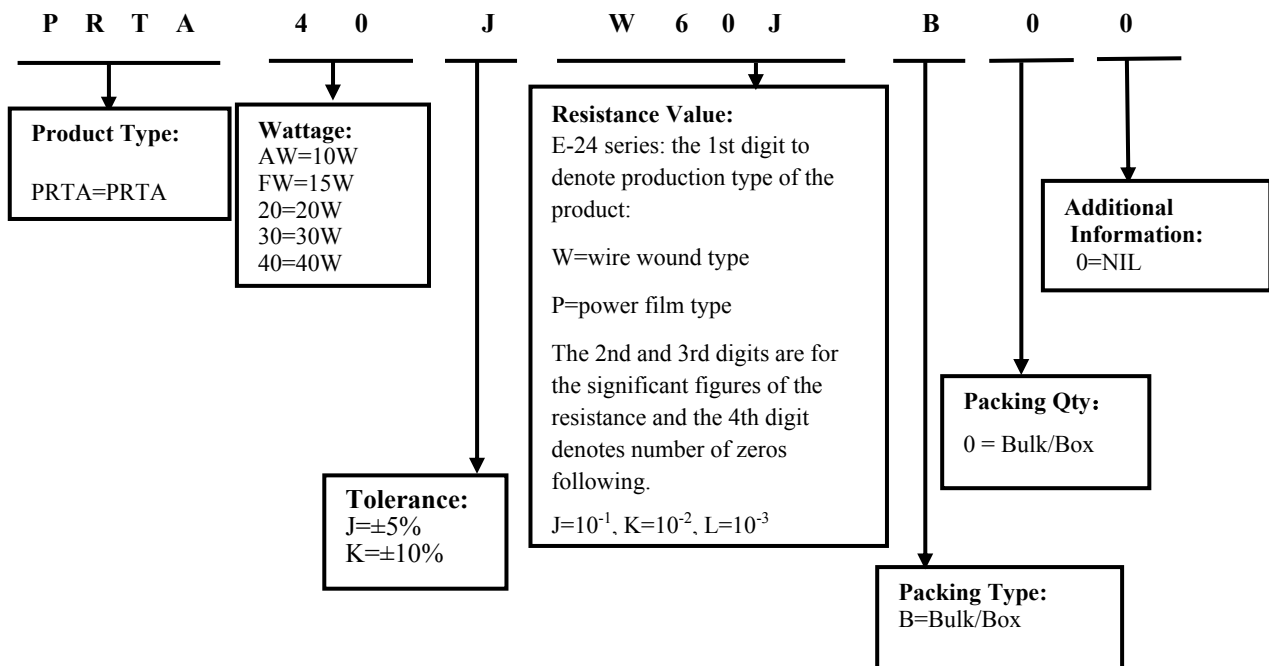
P R T A 4 0 J W 6 0 J B 0 0

Product Type:

PRTA=PRTA

Wattage:
AW=10W
FW=15W
20=20W
30=30W
40=40W

Resistance Value:
E-24 series: the 1st digit to denote production type of the product:

W=wire wound type

P=power film type

The 2nd and 3rd digits are for the significant figures of the resistance and the 4th digit denotes number of zeros following.

J=$10^{-1}$, K=$10^{-2}$, L=$10^{-3}$

Additional Information:
0=NIL

Packing Qty：
0 = Bulk/Box

Tolerance:
J=±5%
K=±10%

Packing Type:
B=Bulk/Box